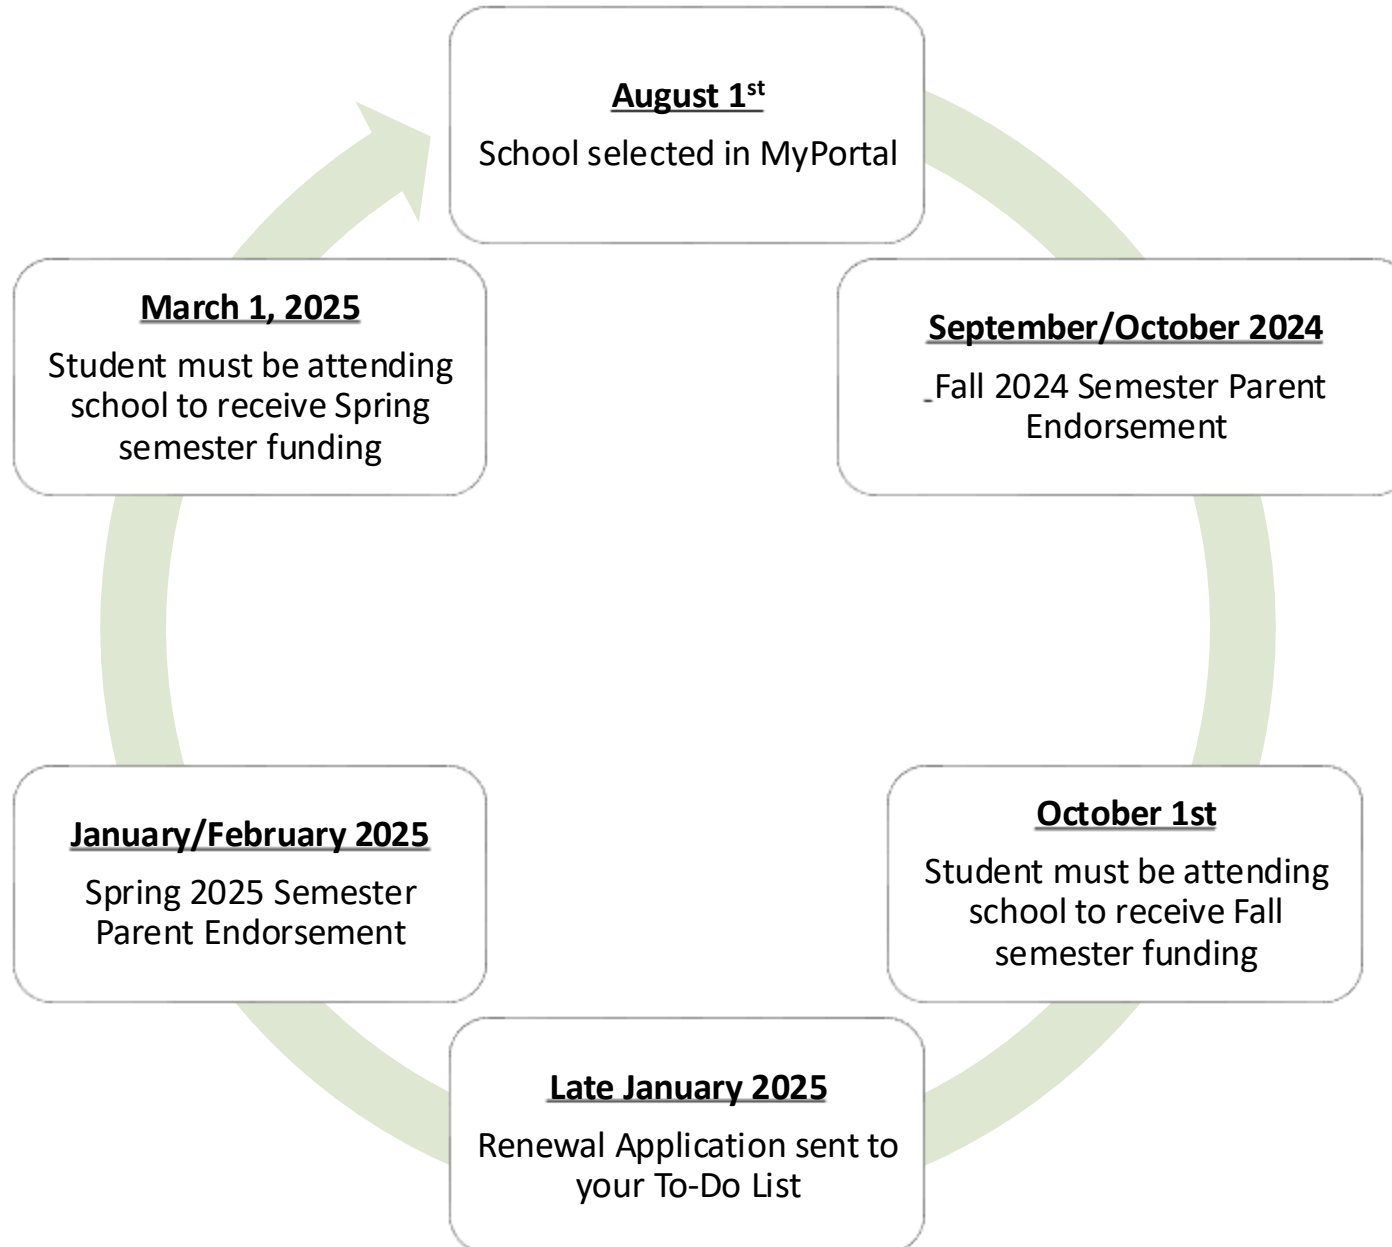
August 1$^{st}$
School selected in MyPortal

September/October 2024
Fall 2024 Semester Parent Endorsement

October 1st
Student must be attending school to receive Fall semester funding

Late January 2025
Renewal Application sent to your To-Do List

January/February 2025
Spring 2025 Semester Parent Endorsement

March 1, 2025
Student must be attending school to receive Spring semester funding